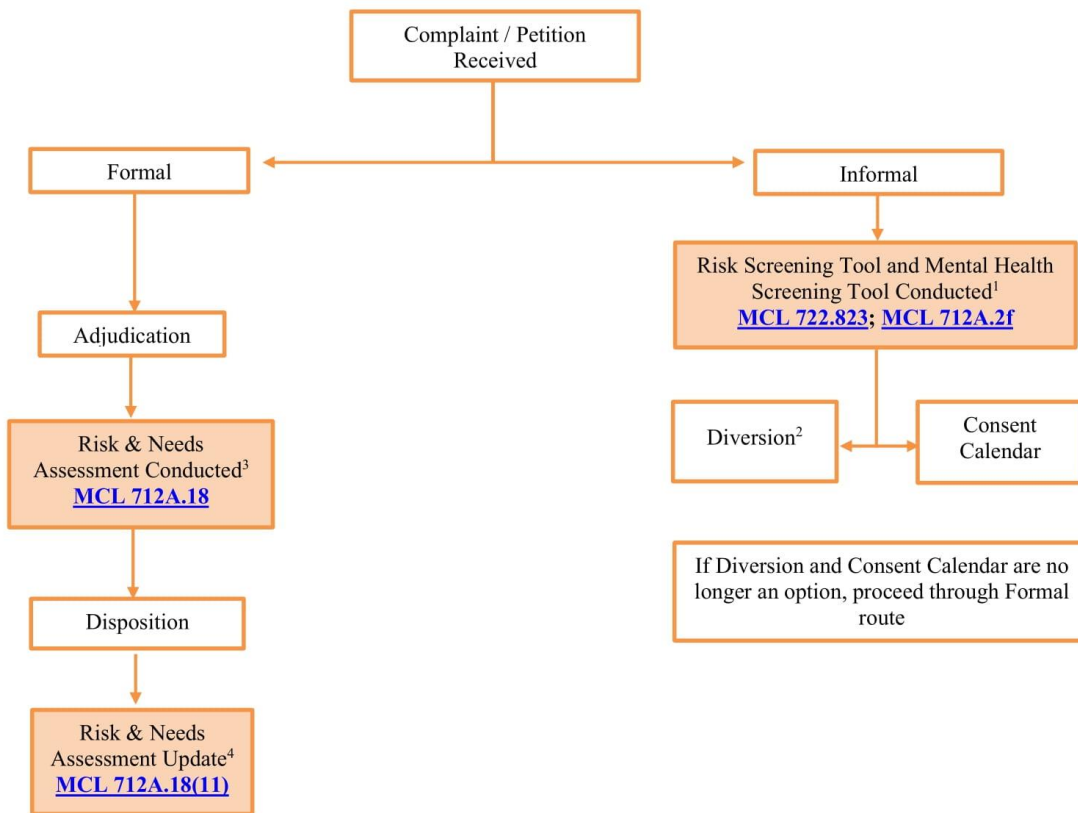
Complaint / Petition Received

Formal

Informal

Risk Screening Tool and Mental Health Screening Tool Conducted$^1$
MCL 722.823; MCL 712A.2f

Adjudication

Diversion$^2$

Consent Calendar

Risk & Needs Assessment Conducted$^3$
MCL 712A.18

If Diversion and Consent Calendar are no longer an option, proceed through Formal route

Disposition

Risk & Needs Assessment Update$^4$
MCL 712A.18(11)